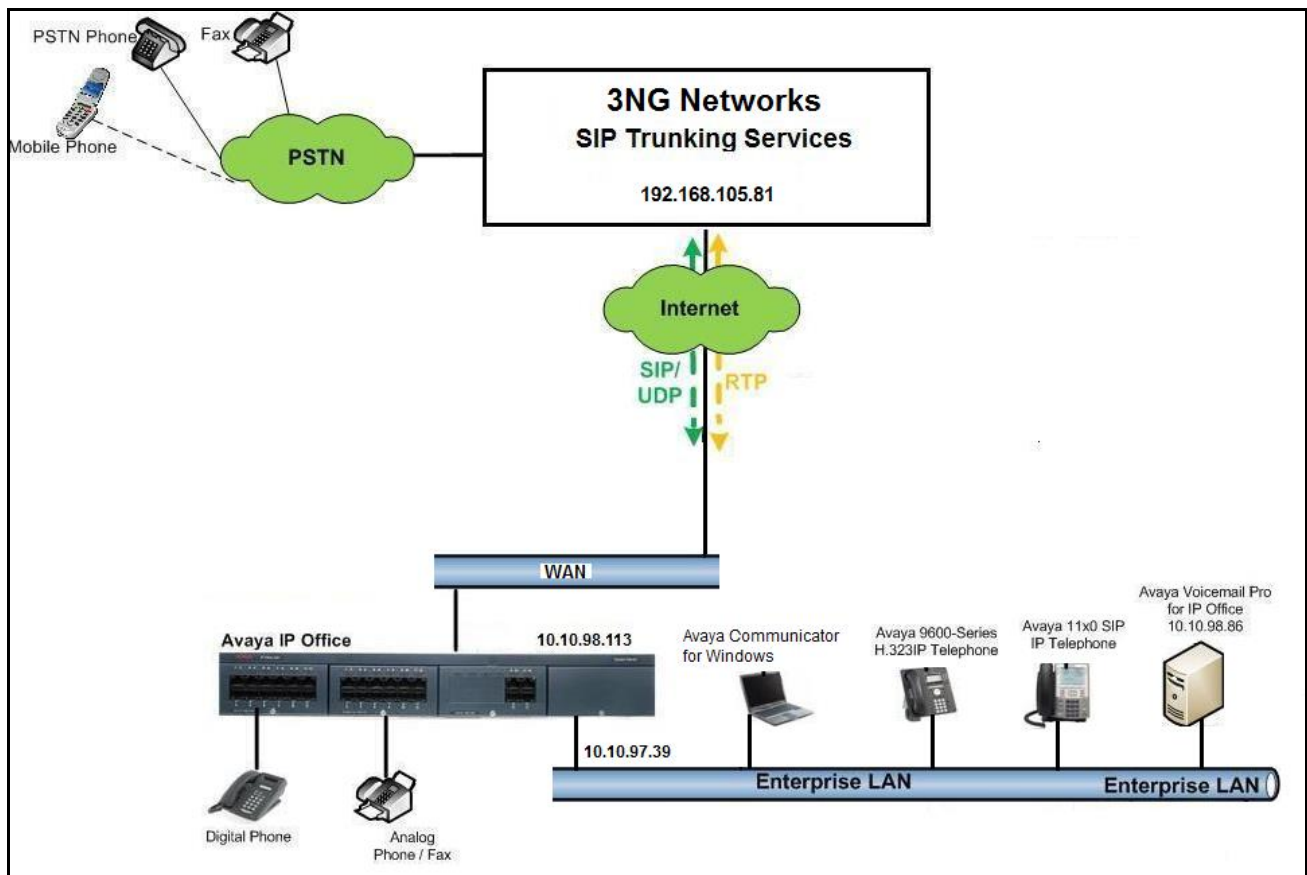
PSTN Phone

Fax

Mobile Phone

PSTN

3NG Networks
SIP Trunking Services

192.168.105.81

Internet

SIP/
UDP

RTP

WAN

Avaya IP Office

10.10.98.113

Avaya Communicator for Windows

Avaya 9600-Series H.323IP Telephone

Avaya 11x0 SIP IP Telephone

Avaya Voicemail Pro for IP Office 10.10.98.86

10.10.97.39

Enterprise LAN

Enterprise LAN

Digital Phone

Analog Phone / Fax